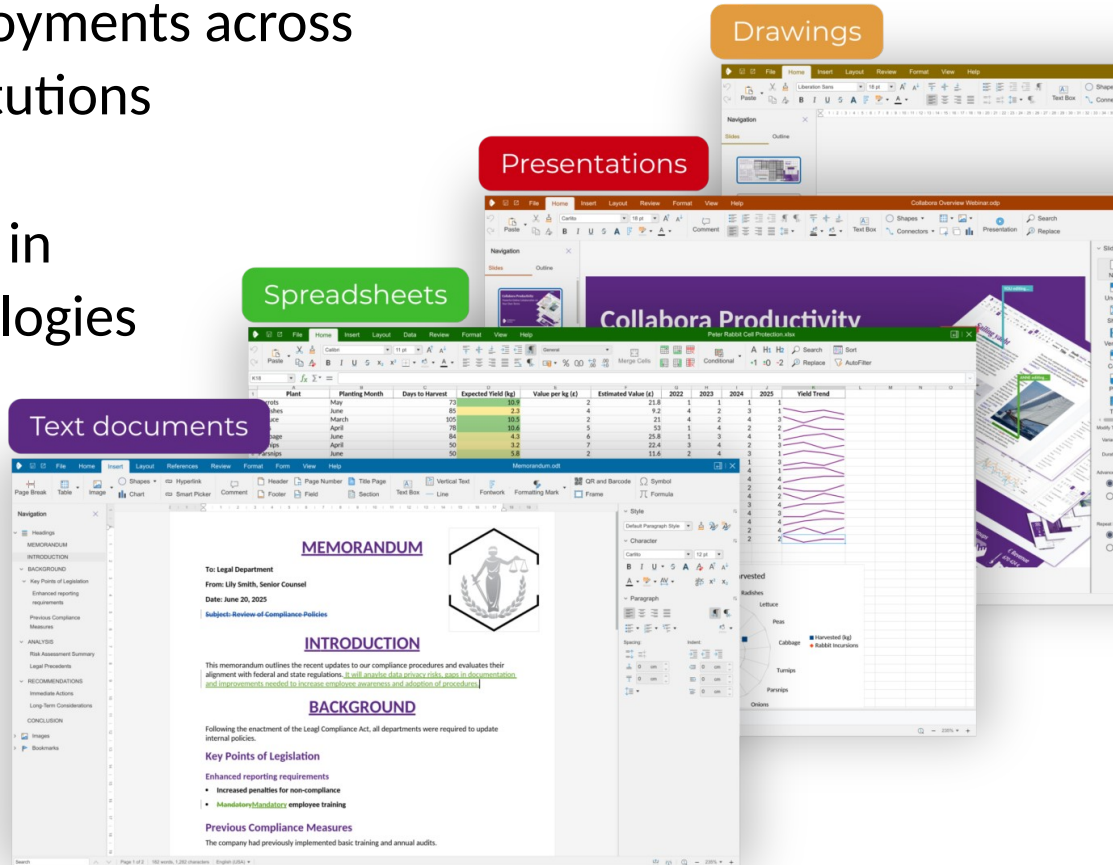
oyments across
utions

in
logies

Drawings

Presentations

Collabora Overview Webinar.odp

Collabora Productivity

Spreadsheets

Peter Rabbit Cell Protection.xlsx

| Plant | Planting Month | Days to Harvest | Expected Yield (kg) | Value per kg (£) | Estimated Value (£) | 2022 | 2023 | 2024 | 2025 | Yield Trend |
|---|---|---|---|---|---|---|---|---|---|---|
| rrots | May | 73 | 10.9 | 2 | 21.8 | 1 | 1 | 3 | 1 | |
| dishes | June | 85 | 2.3 | 4 | 9.2 | 4 | 2 | 3 | 1 | |
| tuce | March | 105 | 10.5 | 2 | 21 | 4 | 4 | 2 | 2 | |
| s | April | 78 | 10.6 | 5 | 53 | 1 | 4 | 4 | 2 | |
| bage | June | 84 | 4.3 | 6 | 25.8 | 1 | 3 | 4 | 1 | |
| nips | April | 50 | 3.2 | 7 | 22.4 | 3 | 4 | 4 | 2 | |
| Parsnips | June | 50 | 5.8 | 2 | 11.6 | 2 | 4 | | | |

Text documents

Memorandum.odt

File Home Insert Layout References Review Format Form View Help

Navigation

Headings
MEMORANDUM
INTRODUCTION
BACKGROUND
Key Points of Legislation
Enhanced reporting requirements
Previous Compliance Measures
ANALYSIS
Risk Assessment Summary
Legal Precedents
RECOMMENDATIONS
Immediate Actions
Long-Term Considerations
CONCLUSION
Images
Bookmarks

MEMORANDUM

To: Legal Department
From: Lily Smith, Senior Counsel
Date: June 20, 2025
Subject: Review of Compliance Policies

INTRODUCTION

This memorandum outlines the recent updates to our compliance procedures and evaluates their alignment with federal and state regulations. It will analyse data privacy risks, gaps in documentation and improvements needed to increase employee awareness and adoption of procedures.

BACKGROUND

Following the enactment of the Leagl Compliance Act, all departments were required to update internal policies.

Key Points of Legislation

Enhanced reporting requirements

• Increased penalties for non-compliance
• MandatoryMandatory employee training

Previous Compliance Measures

The company had previously implemented basic training and annual audits.

Style
Default Paragraph Style
Character
Carlito
Paragraph

rvested
Radishes
Lettuce
Peas
Cabbage
Turnips
Parsnips
Onions
Harvested (kg)
Rabbit Incursions

Page 1 of 2 | 192 words, 1,292 characters | English (USA)